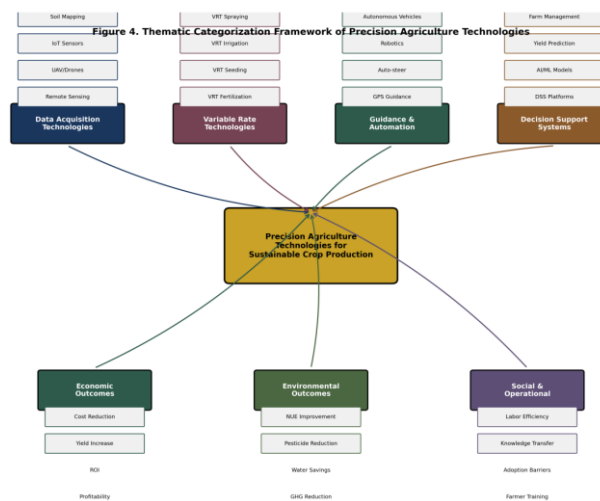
Figure 4. Thematic Categorization Framework of Precision Agriculture Technologies

Soil Mapping
IoT Sensors
UAV/Drones
Remote Sensing
Data Acquisition Technologies

VRT Spraying
VRT Irrigation
VRT Seeding
VRT Fertilization
Variable Rate Technologies

Autonomous Vehicles
Robotics
Auto-steer
GPS Guidance
Guidance & Automation

Farm Management
Yield Prediction
AI/ML Models
DSS Platforms
Decision Support Systems

Precision Agriculture Technologies for Sustainable Crop Production

Economic Outcomes
Cost Reduction
Yield Increase
ROI
Profitability

Environmental Outcomes
NUE Improvement
Pesticide Reduction
Water Savings
GHG Reduction

Social & Operational
Labor Efficiency
Knowledge Transfer
Adoption Barriers
Farmer Training